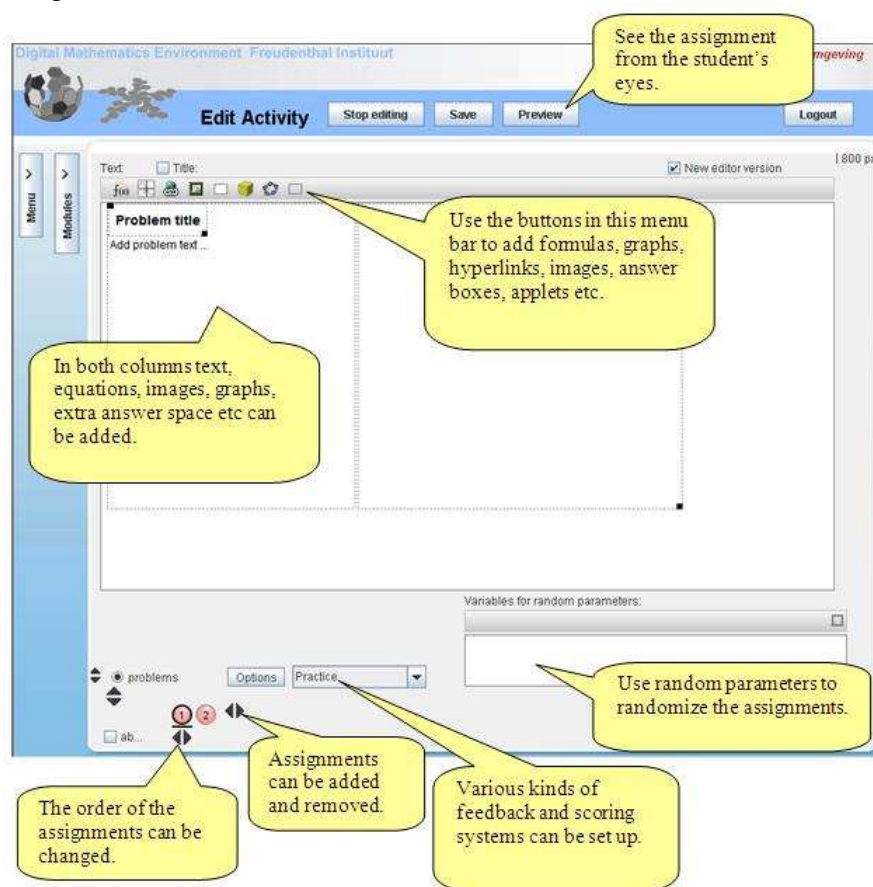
Digital Mathematics Environment Freudenthal Instituut

mgeving

See the assignment from the student's eyes.

Edit Activity

Stop editing

Save

Preview

Logout

Menu

Modules

Text:

Title:

New editor version

| 800 p

f(x)

Problem title

Add problem text ...

Use the buttons in this menu bar to add formulas, graphs, hyperlinks, images, answer boxes, applets etc.

In both columns text, equations, images, graphs, extra answer space etc can be added.

Variables for random parameters:

problems

Options

Practice

Use random parameters to randomize the assignments.

1 2

ab...

Assignments can be added and removed.

Various kinds of feedback and scoring systems can be set up.

The order of the assignments can be changed.